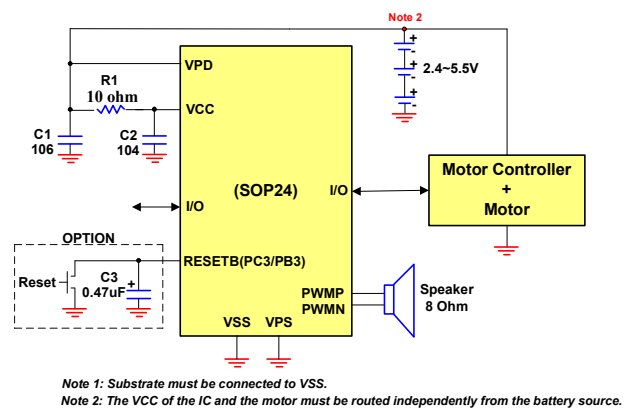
Note 2

+
-
+
-
+
-
2.4~5.5V

VPD

R1
10 ohm

VCC

C1
106

C2
104

(SOP24)

I/O

I/O

Motor Controller
+
Motor

OPTION

Reset

C3
0.47uF

+

RESETB(PC3/PB3)

PWMP
PWMN

Speaker
8 Ohm

VSS

VPS

Note 1: Substrate must be connected to VSS.
Note 2: The VCC of the IC and the motor must be routed independently from the battery source.